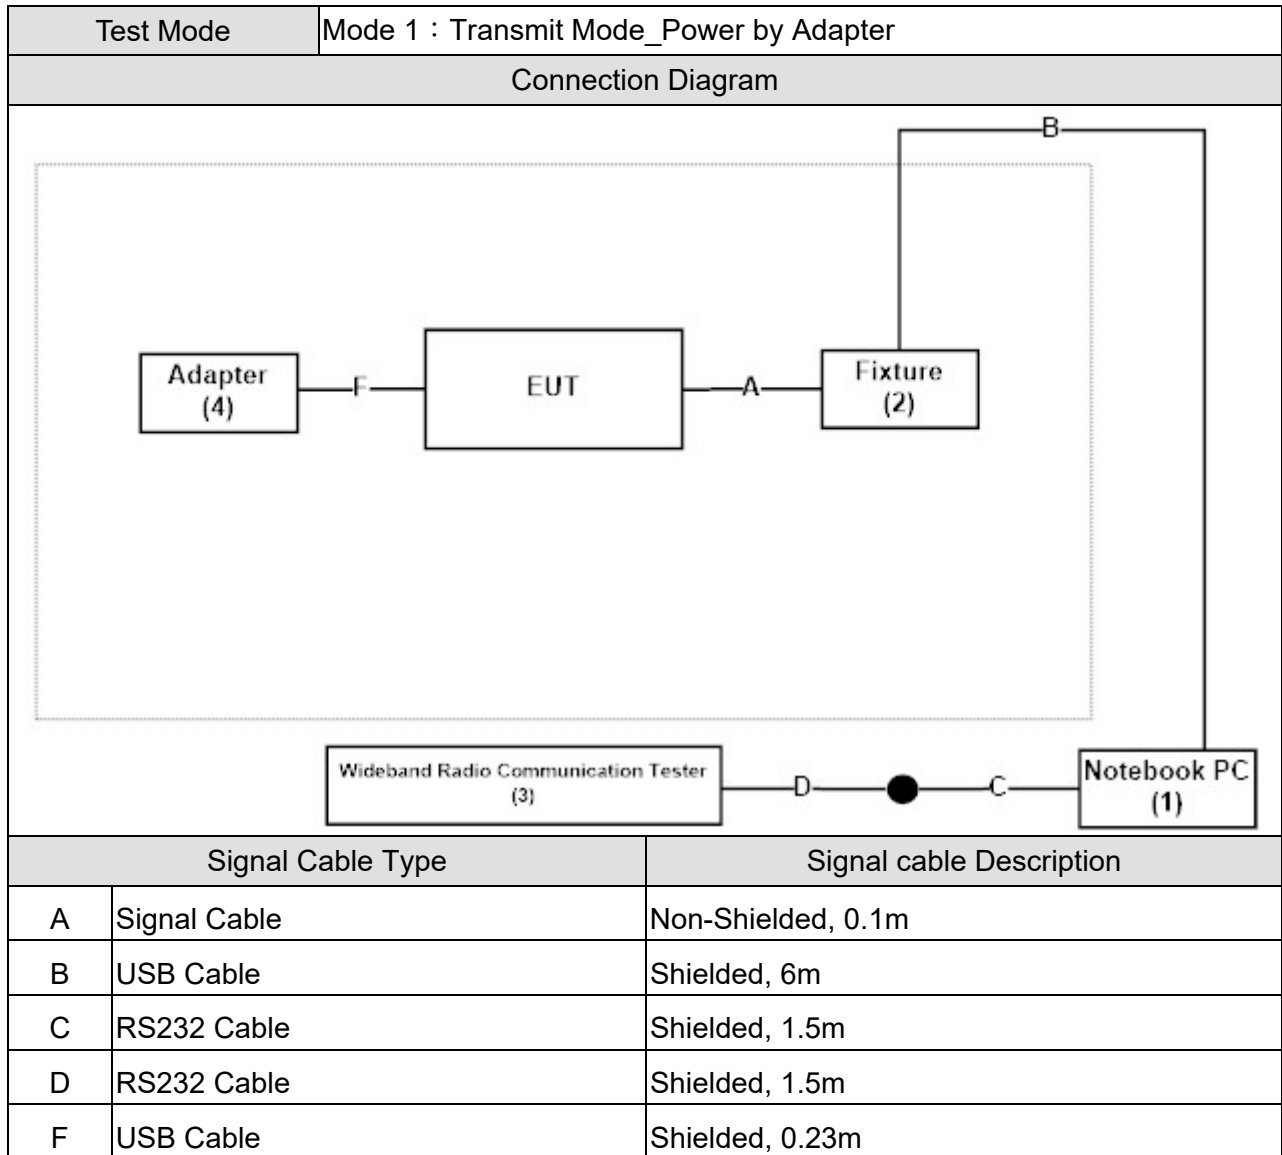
| Test Mode | Mode 1：Transmit Mode_Power by Adapter |
|---|---|

Connection Diagram

B

Adapter (4) F EUT A Fixture (2)

Wideband Radio Communication Tester (3) D C Notebook PC (1)

| Signal Cable Type | | Signal cable Description |
|---|---|---|
| A | Signal Cable | Non-Shielded, 0.1m |
| B | USB Cable | Shielded, 6m |
| C | RS232 Cable | Shielded, 1.5m |
| D | RS232 Cable | Shielded, 1.5m |
| F | USB Cable | Shielded, 0.23m |